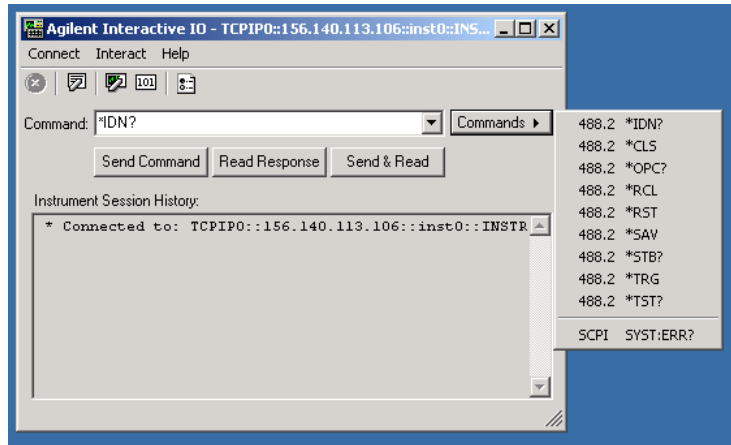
Agilent Interactive IO - TCPIP0::156.140.113.106::inst0::INS...

Connect Interact Help

101

Command: *IDN?

Commands ▸

Send Command Read Response Send & Read

Instrument Session History:

* Connected to: TCPIP0::156.140.113.106::inst0::INSTR

488.2 *IDN?
488.2 *CLS
488.2 *OPC?
488.2 *RCL
488.2 *RST
488.2 *SAV
488.2 *STB?
488.2 *TRG
488.2 *TST?

SCPI SYST:ERR?